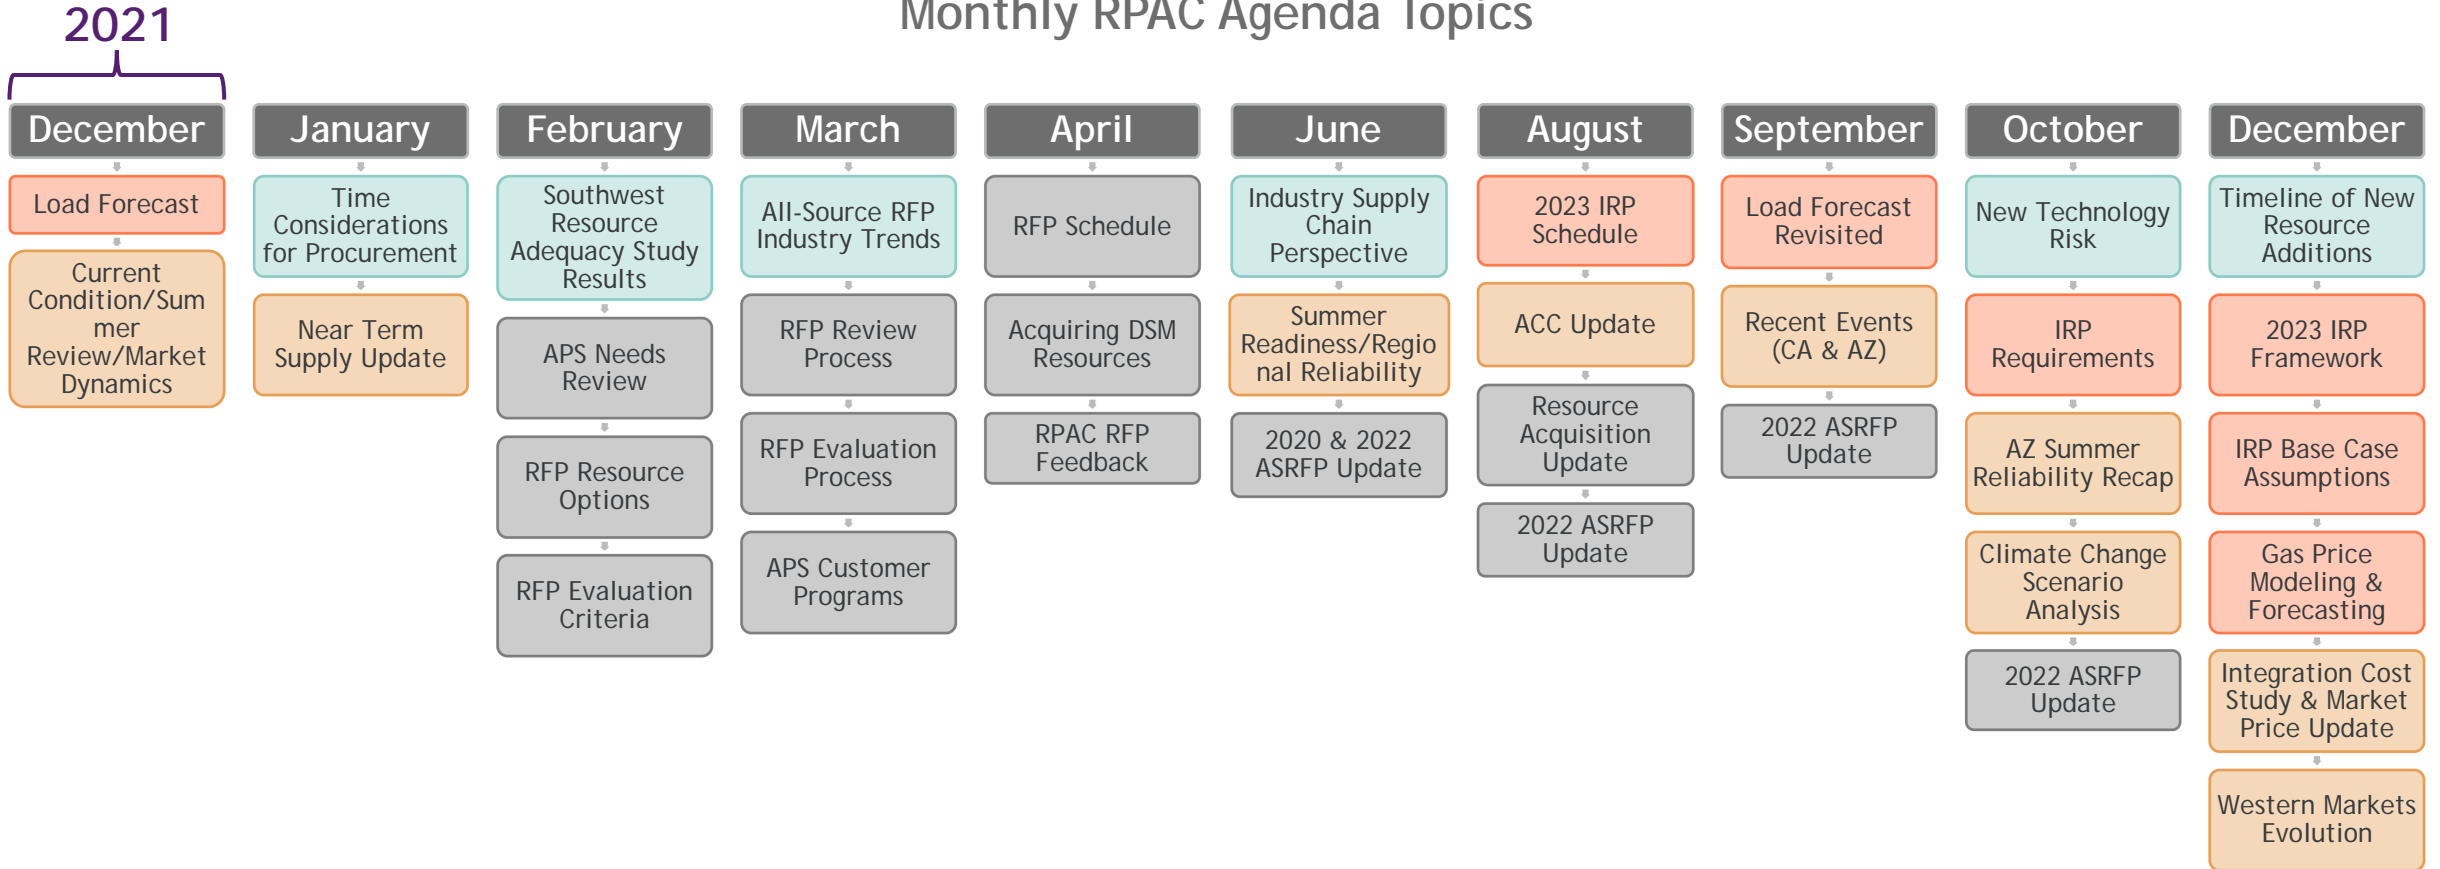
2021

Monthly RPAC Agenda Topics

December

Load Forecast

Current Condition/Summer Review/Market Dynamics

January

Time Considerations for Procurement

Near Term Supply Update

February

Southwest Resource Adequacy Study Results

APS Needs Review

RFP Resource Options

RFP Evaluation Criteria

March

All-Source RFP Industry Trends

RFP Review Process

RFP Evaluation Process

APS Customer Programs

April

RFP Schedule

Acquiring DSM Resources

RPAC RFP Feedback

June

Industry Supply Chain Perspective

Summer Readiness/Regional Reliability

2020 & 2022 ASRFP Update

August

2023 IRP Schedule

ACC Update

Resource Acquisition Update

2022 ASRFP Update

September

Load Forecast Revisited

Recent Events (CA & AZ)

2022 ASRFP Update

October

New Technology Risk

IRP Requirements

AZ Summer Reliability Recap

Climate Change Scenario Analysis

2022 ASRFP Update

December

Timeline of New Resource Additions

2023 IRP Framework

IRP Base Case Assumptions

Gas Price Modeling & Forecasting

Integration Cost Study & Market Price Update

Western Markets Evolution